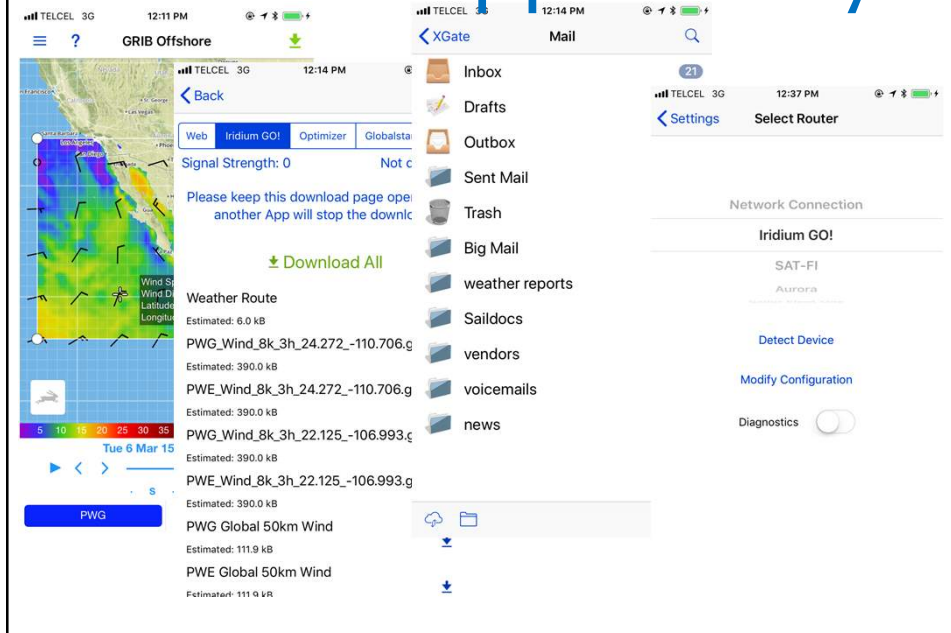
TELCEL 3G 12:11 PM

GRIB Offshore

San Francisco

Las Vegas

Santa Barbara

Los Angeles

Wind Sp
Wind Di
Latitude
Longitu

5 10 15 20 25 30 35

Tue 6 Mar 15

PWG

TELCEL 3G 12:14 PM

Back

Web | Iridium GO! | Optimizer | Globalsta

Signal Strength: 0

Not c

Please keep this download page ope another App will stop the downlo

Download All

Weather Route

Estimated: 6.0 kB

PWG_Wind_8k_3h_24.272_-110.706.g

Estimated: 390.0 kB

PWE_Wind_8k_3h_24.272_-110.706.g

Estimated: 390.0 kB

PWG_Wind_8k_3h_22.125_-106.993.g

Estimated: 390.0 kB

PWE_Wind_8k_3h_22.125_-106.993.g

Estimated: 390.0 kB

PWG Global 50km Wind

Estimated: 111.9 kB

PWE Global 50km Wind

Estimated: 111.9 kB

TELCEL 3G 12:14 PM

XGate

Mail

Inbox

21

Drafts

Outbox

Sent Mail

Trash

Big Mail

weather reports

Saildocs

vendors

voicemails

news

TELCEL 3G 12:37 PM

Settings

Select Router

Network Connection

Iridium GO!

SAT-FI

Aurora

Detect Device

Modify Configuration

Diagnostics